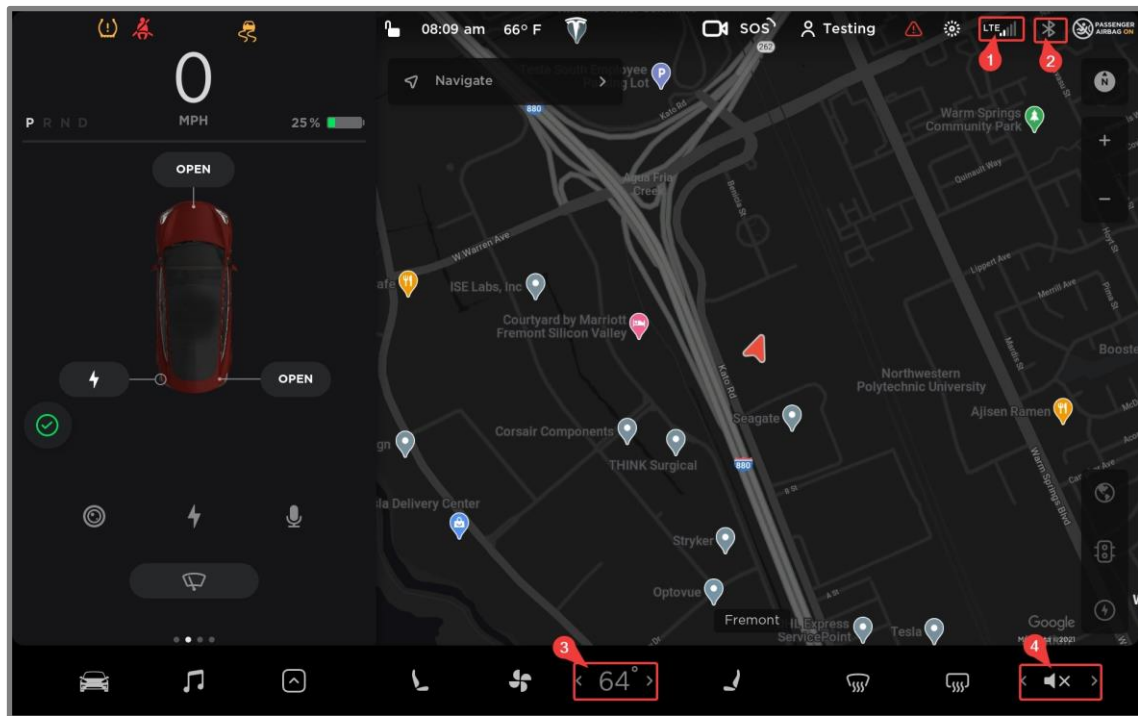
0
P R N D
MPH
25 %
OPEN
OPEN
08:09 am 66° F
SOS
Testing
LTE
1
2
PASSENGER AIRBAG ON
Navigate
Tesla South Employee Parking Lot
880
Warm Springs Community Park
Quinault Way
Agua Fria Creek
W Warren Ave
ISE Labs, Inc
Courtyard by Marriott Fremont Silicon Valley
Lippert Ave
Booste
Northwestern Polytechnic University
Ajisen Ramen
Corsair Components
Seagate
THINK Surgical
880
Delivery Center
Stryker
Optovue
Fremont
Express ServicePoint
Tesla
Google
3
64°
4